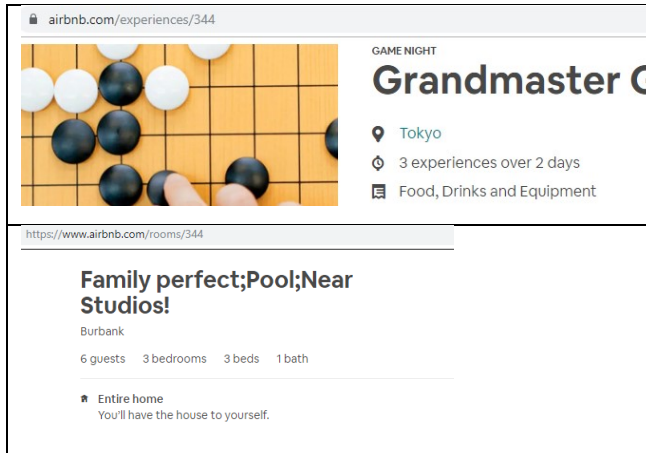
airbnb.com/experiences/344

GAME NIGHT

Grandmaster G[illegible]

Tokyo

3 experiences over 2 days

Food, Drinks and Equipment

https://www.airbnb.com/rooms/344

Family perfect;Pool;Near Studios!

Burbank

6 guests 3 bedrooms 3 beds 1 bath

Entire home
You'll have the house to yourself.